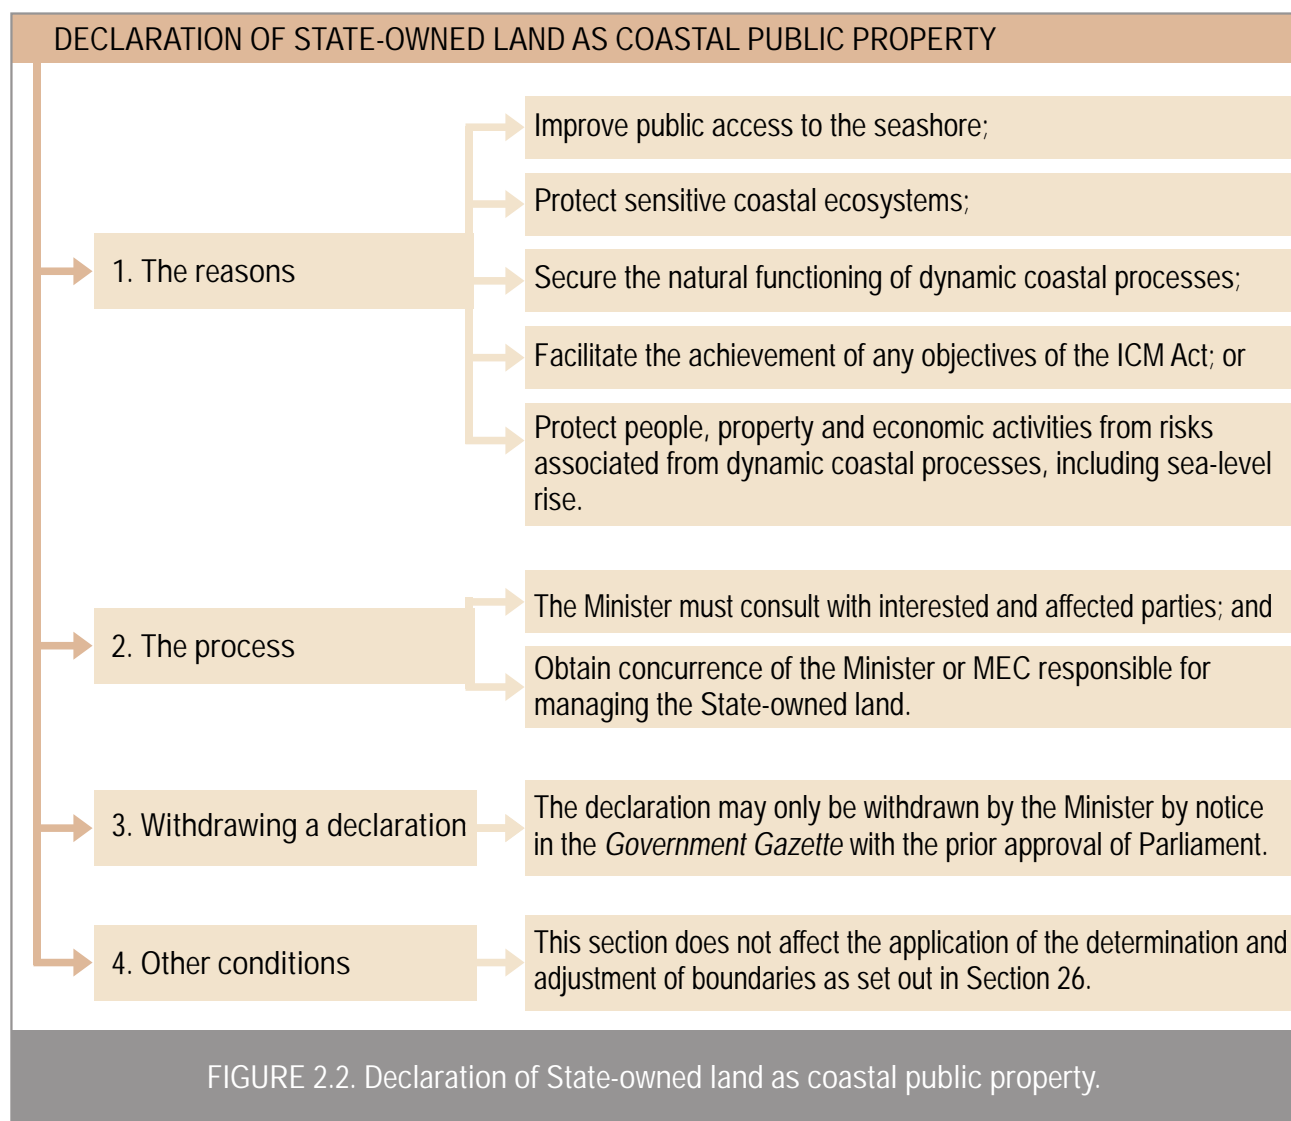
DECLARATION OF STATE-OWNED LAND AS COASTAL PUBLIC PROPERTY

1. The reasons

Improve public access to the seashore;

Protect sensitive coastal ecosystems;

Secure the natural functioning of dynamic coastal processes;

Facilitate the achievement of any objectives of the ICM Act; or

Protect people, property and economic activities from risks associated from dynamic coastal processes, including sea-level rise.

2. The process

The Minister must consult with interested and affected parties; and

Obtain concurrence of the Minister or MEC responsible for managing the State-owned land.

3. Withdrawing a declaration

The declaration may only be withdrawn by the Minister by notice in the *Government Gazette* with the prior approval of Parliament.

4. Other conditions

This section does not affect the application of the determination and adjustment of boundaries as set out in Section 26.

FIGURE 2.2. Declaration of State-owned land as coastal public property.